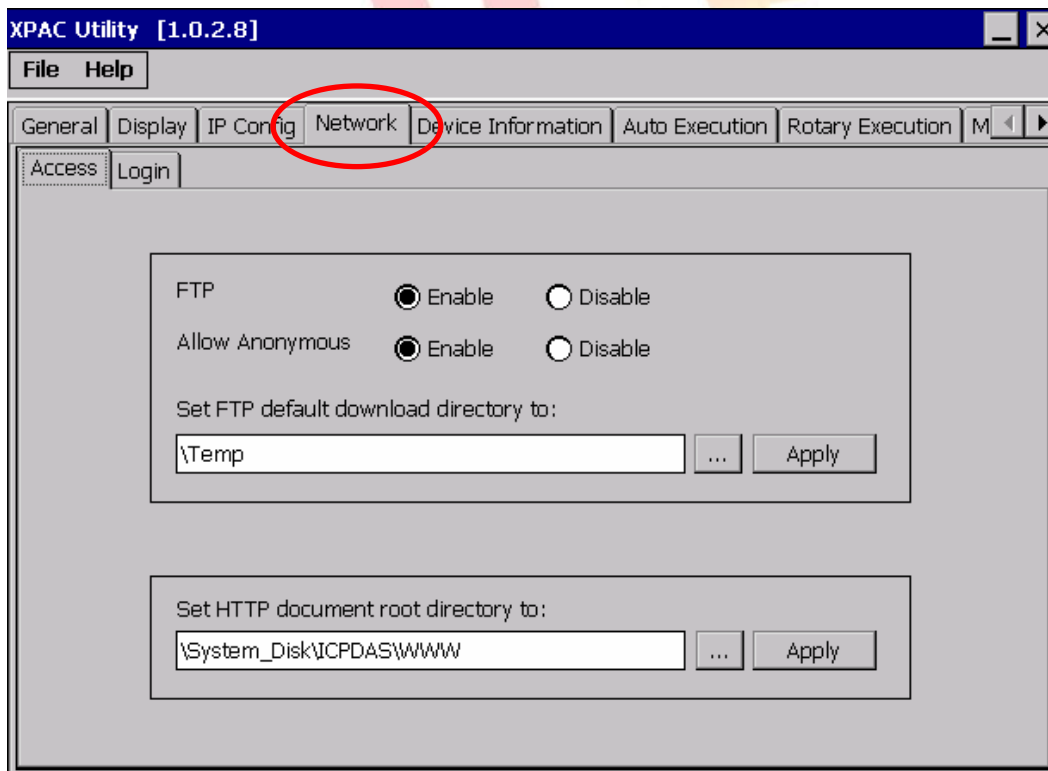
XPAC Utility [1.0.2.8]

File Help

General | Display | IP Config | Network | Device Information | Auto Execution | Rotary Execution | M

Access | Login

FTP Enable Disable

Allow Anonymous Enable Disable

Set FTP default download directory to:

\Temp ... Apply

Set HTTP document root directory to:

\System_Disk\ICPDAS\WWW ... Apply